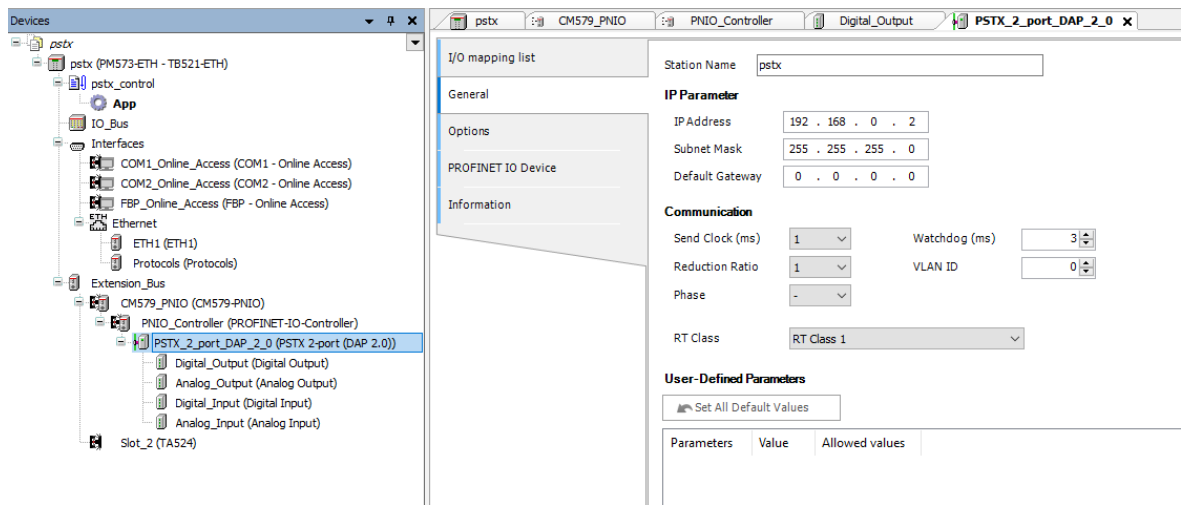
Devices

pstx
pstx (PM573-ETH - TB521-ETH)
pstx_control
App
IO_Bus
Interfaces
COM1_Online_Access (COM1 - Online Access)
COM2_Online_Access (COM2 - Online Access)
FBP_Online_Access (FBP - Online Access)
Ethernet
ETH1 (ETH1)
Protocols (Protocols)
Extension_Bus
CM579_PNIO (CM579-PNIO)
PNIO_Controller (PROFINET-IO-Controller)
PSTX_2_port_DAP_2_0 (PSTX 2-port (DAP 2.0))
Digital_Output (Digital Output)
Analog_Output (Analog Output)
Digital_Input (Digital Input)
Analog_Input (Analog Input)
Slot_2 (TA524)

pstx | CM579_PNIO | PNIO_Controller | Digital_Output | PSTX_2_port_DAP_2_0

I/O mapping list
General
Options
PROFINET IO Device
Information

Station Name pstx

IP Parameter
IP Address 192 . 168 . 0 . 2
Subnet Mask 255 . 255 . 255 . 0
Default Gateway 0 . 0 . 0 . 0

Communication
Send Clock (ms) 1
Watchdog (ms) 3
Reduction Ratio 1
VLAN ID 0
Phase -

RT Class RT Class 1

User-Defined Parameters
Set All Default Values

| Parameters | Value | Allowed values |
|---|---|---|